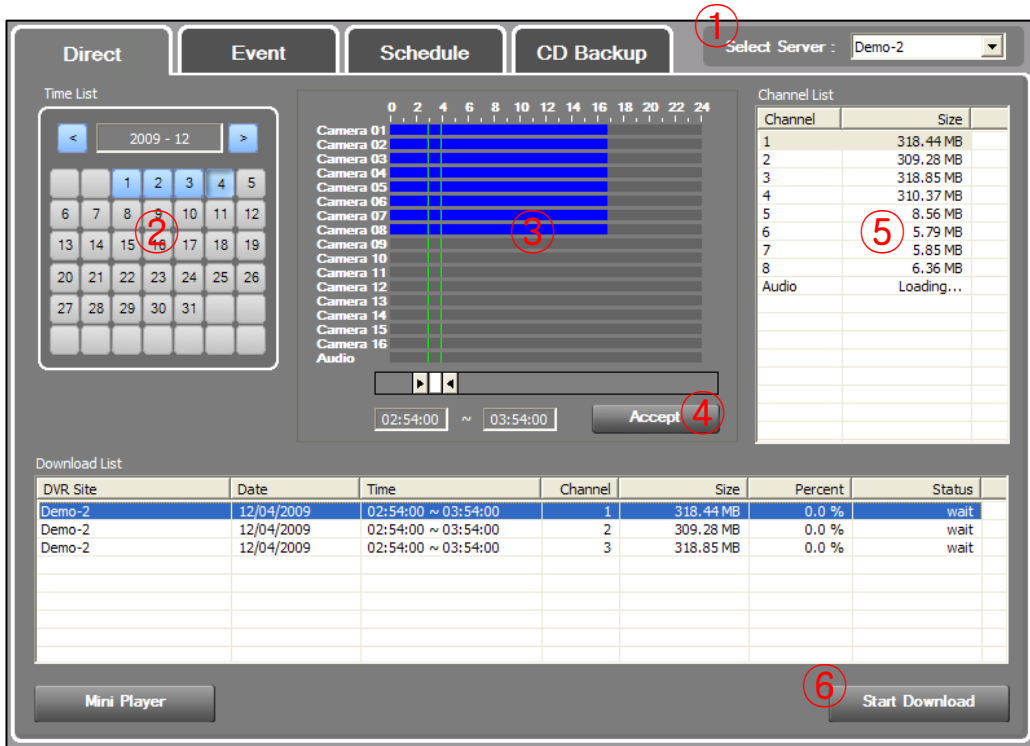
Direct | Event | Schedule | CD Backup

① Select Server : Demo-2

Time List

< 2009 - 12 >

|  |  | 1 | 2 | 3 | 4 | 5 |
|---|---|---|---|---|---|---|
| 6 | 7 | 8 | 9 | 10 | 11 | 12 |
| 13 | 14 | 15 | 16 | 17 | 18 | 19 |
| 20 | 21 | 22 | 23 | 24 | 25 | 26 |
| 27 | 28 | 29 | 30 | 31 |  |  |

②

0 2 4 6 8 10 12 14 16 18 20 22 24

Camera 01
Camera 02
Camera 03
Camera 04
Camera 05
Camera 06
Camera 07
Camera 08
Camera 09
Camera 10
Camera 11
Camera 12
Camera 13
Camera 14
Camera 15
Camera 16
Audio

③

02:54:00 ~ 03:54:00

Accept ④

Channel List

| Channel | Size |
|---|---|
| 1 | 318.44 MB |
| 2 | 309.28 MB |
| 3 | 318.85 MB |
| 4 | 310.37 MB |
| 5 | 8.56 MB |
| 6 | 5.79 MB |
| 7 | 5.85 MB |
| 8 | 6.36 MB |
| Audio | Loading... |

⑤

Download List

| DVR Site | Date | Time | Channel | Size | Percent | Status |
|---|---|---|---|---|---|---|
| Demo-2 | 12/04/2009 | 02:54:00 ~ 03:54:00 | 1 | 318.44 MB | 0.0 % | wait |
| Demo-2 | 12/04/2009 | 02:54:00 ~ 03:54:00 | 2 | 309.28 MB | 0.0 % | wait |
| Demo-2 | 12/04/2009 | 02:54:00 ~ 03:54:00 | 3 | 318.85 MB | 0.0 % | wait |

Mini Player

⑥ Start Download